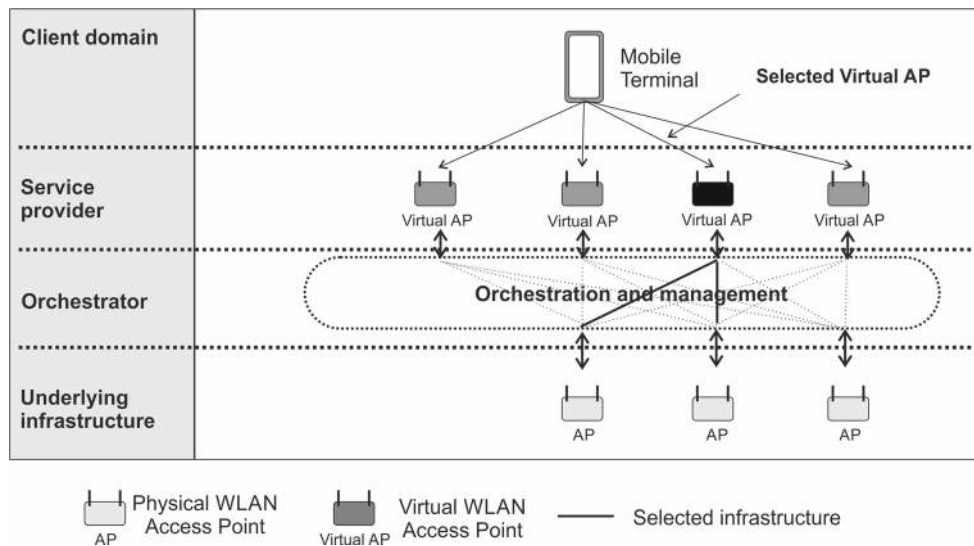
Client domain

Mobile Terminal

Selected Virtual AP

Service provider

Virtual AP

Virtual AP

Virtual AP

Virtual AP

Orchestrator

Orchestration and management

Underlying infrastructure

AP

AP

AP

AP

Physical WLAN Access Point

Virtual AP

Virtual WLAN Access Point

Selected infrastructure